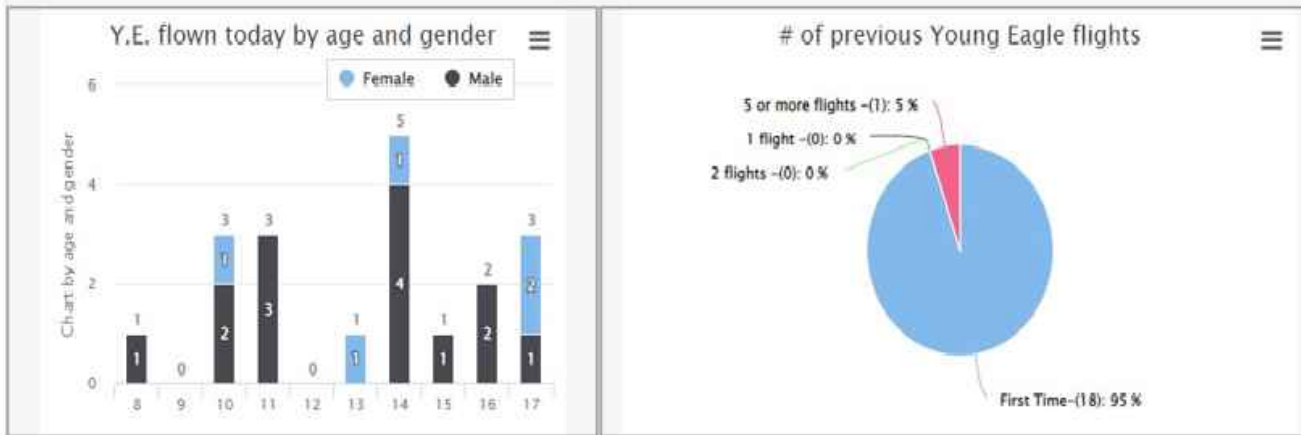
Y.E. flown today by age and gender

Female Male

Chart by age and gender

6
4
2
0

1 0 3 3 0 1 5 1 2 3

1 2 1 3 1 4 1 1 2 2 1

8 9 10 11 12 13 14 15 16 17

# of previous Young Eagle flights

5 or more flights -(1): 5 %
1 flight -(0): 0 %
2 flights -(0): 0 %
First Time-(18): 95 %